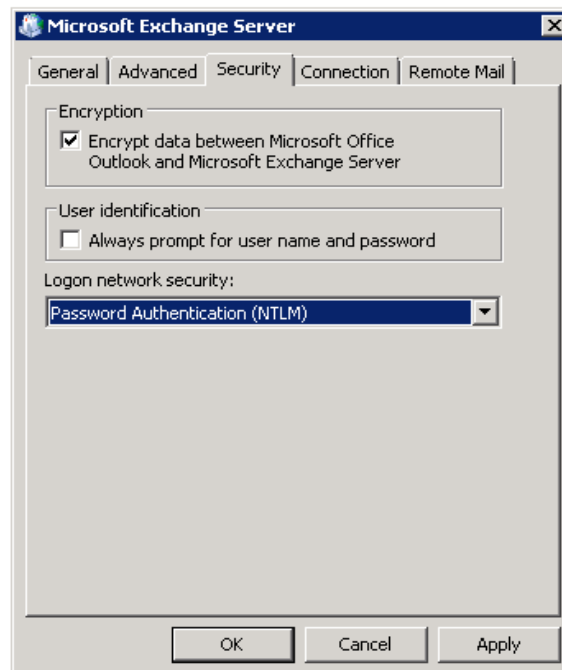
Microsoft Exchange Server

General | Advanced | Security | Connection | Remote Mail

Encryption

Encrypt data between Microsoft Office Outlook and Microsoft Exchange Server

User identification

Always prompt for user name and password

Logon network security:

Password Authentication (NTLM)

OK | Cancel | Apply